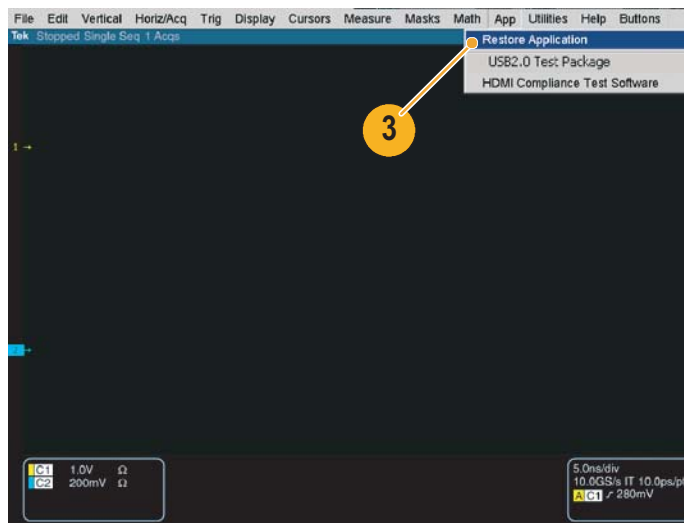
File Edit Vertical Horiz/Acq Trig Display Cursors Measure Masks Math App Utilities Help Buttons

Tek Stopped Single Seq 1 Acqs

Restore Application

USB2.0 Test Package

HDMI Compliance Test Software

3

1

C1 1.0V Ω
C2 200mV Ω

5.0ns/div
10.0GS/s IT 10.0ps/pt
A C1 �AA 280mV